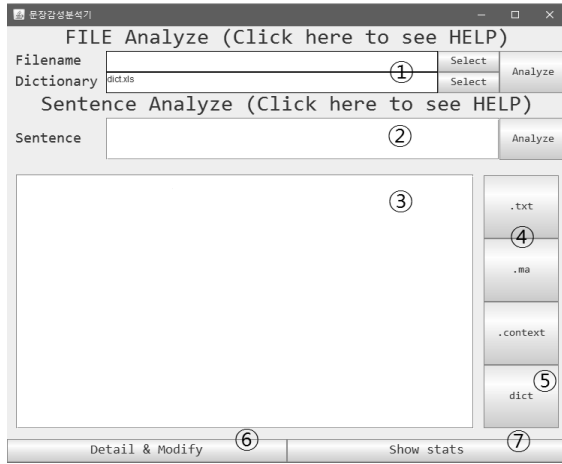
문장감성분석기

FILE Analyze (Click here to see HELP)

Filename ① Select

Dictionary dict.xls Select

Analyze

Sentence Analyze (Click here to see HELP)

Sentence ②

Analyze

③

.txt

④

.ma

.context

⑤

dict

Detail & Modify ⑥

Show stats ⑦